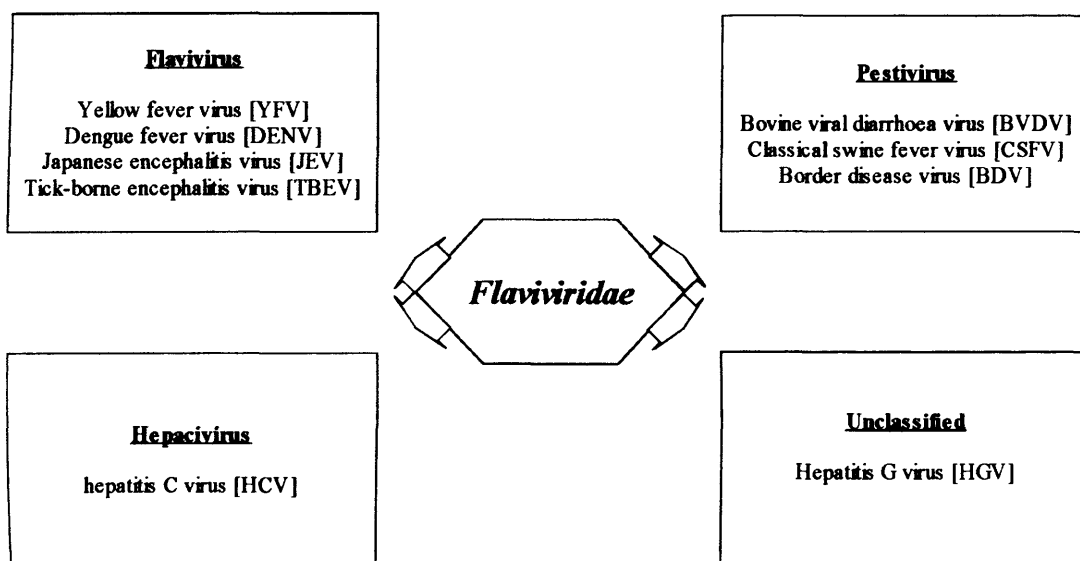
Flavivirus

Yellow fever virus [YFV]
Dengue fever virus [DENV]
Japanese encephalitis virus [JEV]
Tick-borne encephalitis virus [TBEV]

Pestivirus

Bovine viral diarrhoea virus [BVDV]
Classical swine fever virus [CSFV]
Border disease virus [BDV]

Flaviviridae

Hepacivirus

hepatitis C virus [HCV]

Unclassified

Hepatitis G virus [HGV]